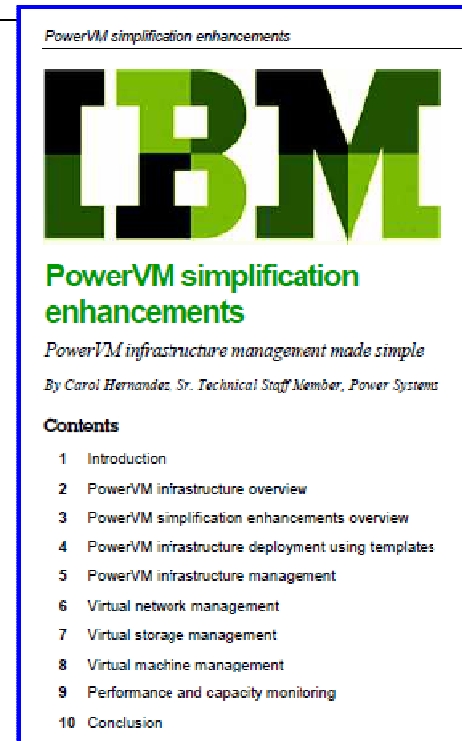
PowerVM simplification enhancements

IBM

PowerVM simplification enhancements

PowerVM infrastructure management made simple

By Carol Hernandez, Sr. Technical Staff Member, Power Systems

Contents

1 Introduction
2 PowerVM infrastructure overview
3 PowerVM simplification enhancements overview
4 PowerVM infrastructure deployment using templates
5 PowerVM infrastructure management
6 Virtual network management
7 Virtual storage management
8 Virtual machine management
9 Performance and capacity monitoring
10 Conclusion